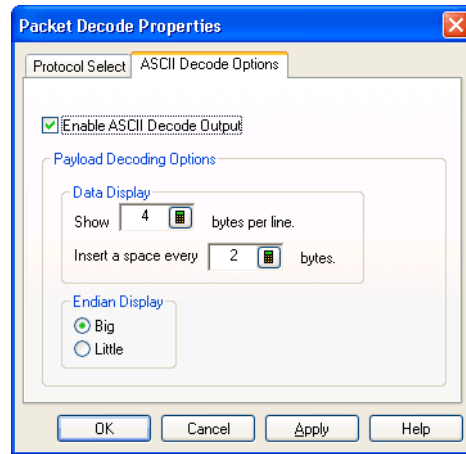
Packet Decode Properties

Protocol Select
ASCII Decode Options

Enable ASCII Decode Output

Payload Decoding Options

Data Display

Show 4 bytes per line.

Insert a space every 2 bytes.

Endian Display

Big

Little

OK
Cancel
Apply
Help